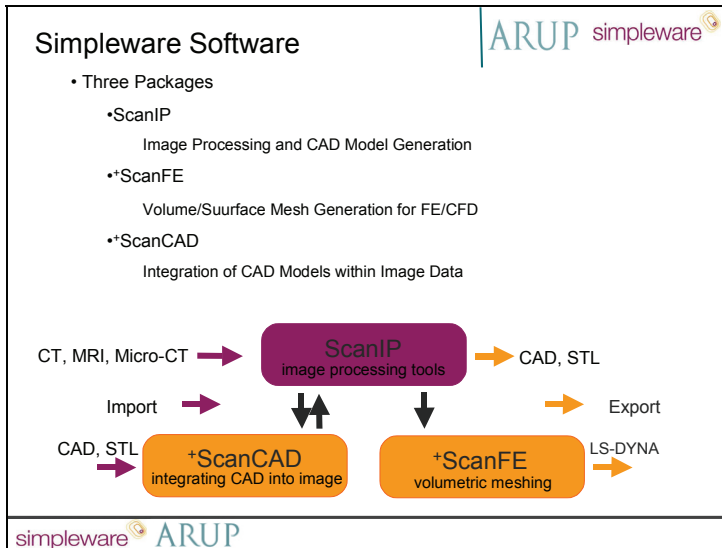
Simpleware Software

ARUP simpleware

• Three Packages

•ScanIP

Image Processing and CAD Model Generation

•$^{+}$ScanFE

Volume/Suurface Mesh Generation for FE/CFD

•$^{+}$ScanCAD

Integration of CAD Models within Image Data

CT, MRI, Micro-CT

ScanIP
image processing tools

CAD, STL

Import

Export

CAD, STL

$^{+}$ScanCAD
integrating CAD into image

$^{+}$ScanFE
volumetric meshing

LS-DYNA

simpleware ARUP